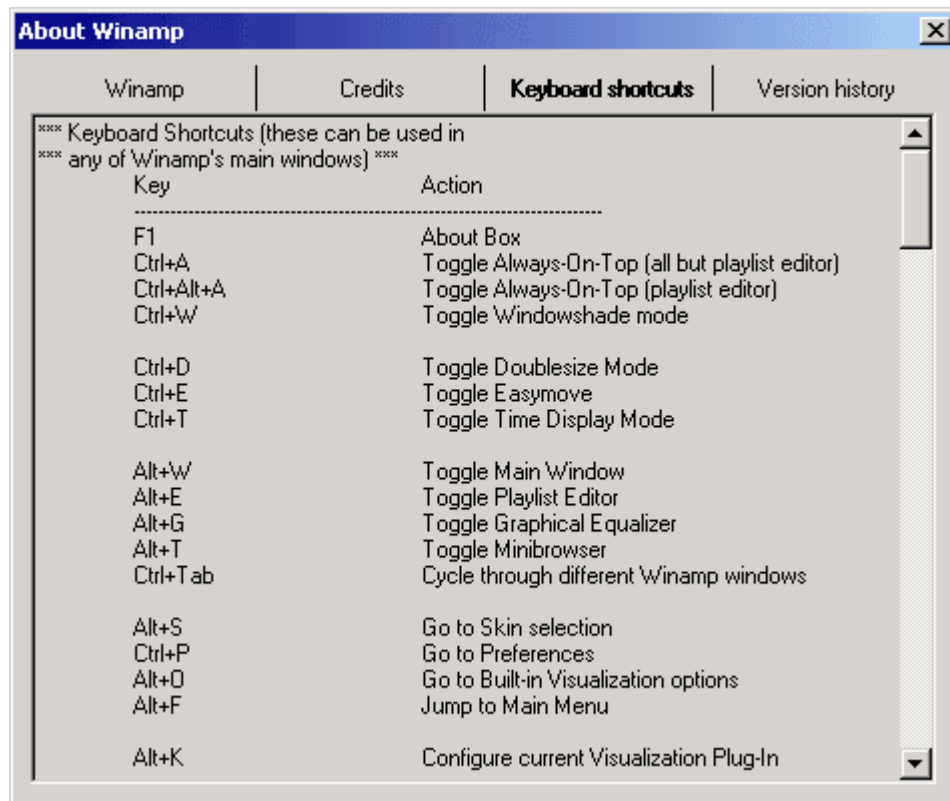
About Winamp

Winamp | Credits | Keyboard shortcuts | Version history

*** Keyboard Shortcuts (these can be used in
*** any of Winamp's main windows) ***

| Key | Action |
|---|---|
| F1 | About Box |
| Ctrl+A | Toggle Always-On-Top (all but playlist editor) |
| Ctrl+Alt+A | Toggle Always-On-Top (playlist editor) |
| Ctrl+W | Toggle Windowshade mode |
| Ctrl+D | Toggle Doublesize Mode |
| Ctrl+E | Toggle Easymove |
| Ctrl+T | Toggle Time Display Mode |
| Alt+W | Toggle Main Window |
| Alt+E | Toggle Playlist Editor |
| Alt+G | Toggle Graphical Equalizer |
| Alt+T | Toggle Minibrowser |
| Ctrl+Tab | Cycle through different Winamp windows |
| Alt+S | Go to Skin selection |
| Ctrl+P | Go to Preferences |
| Alt+O | Go to Built-in Visualization options |
| Alt+F | Jump to Main Menu |
| Alt+K | Configure current Visualization Plug-In |